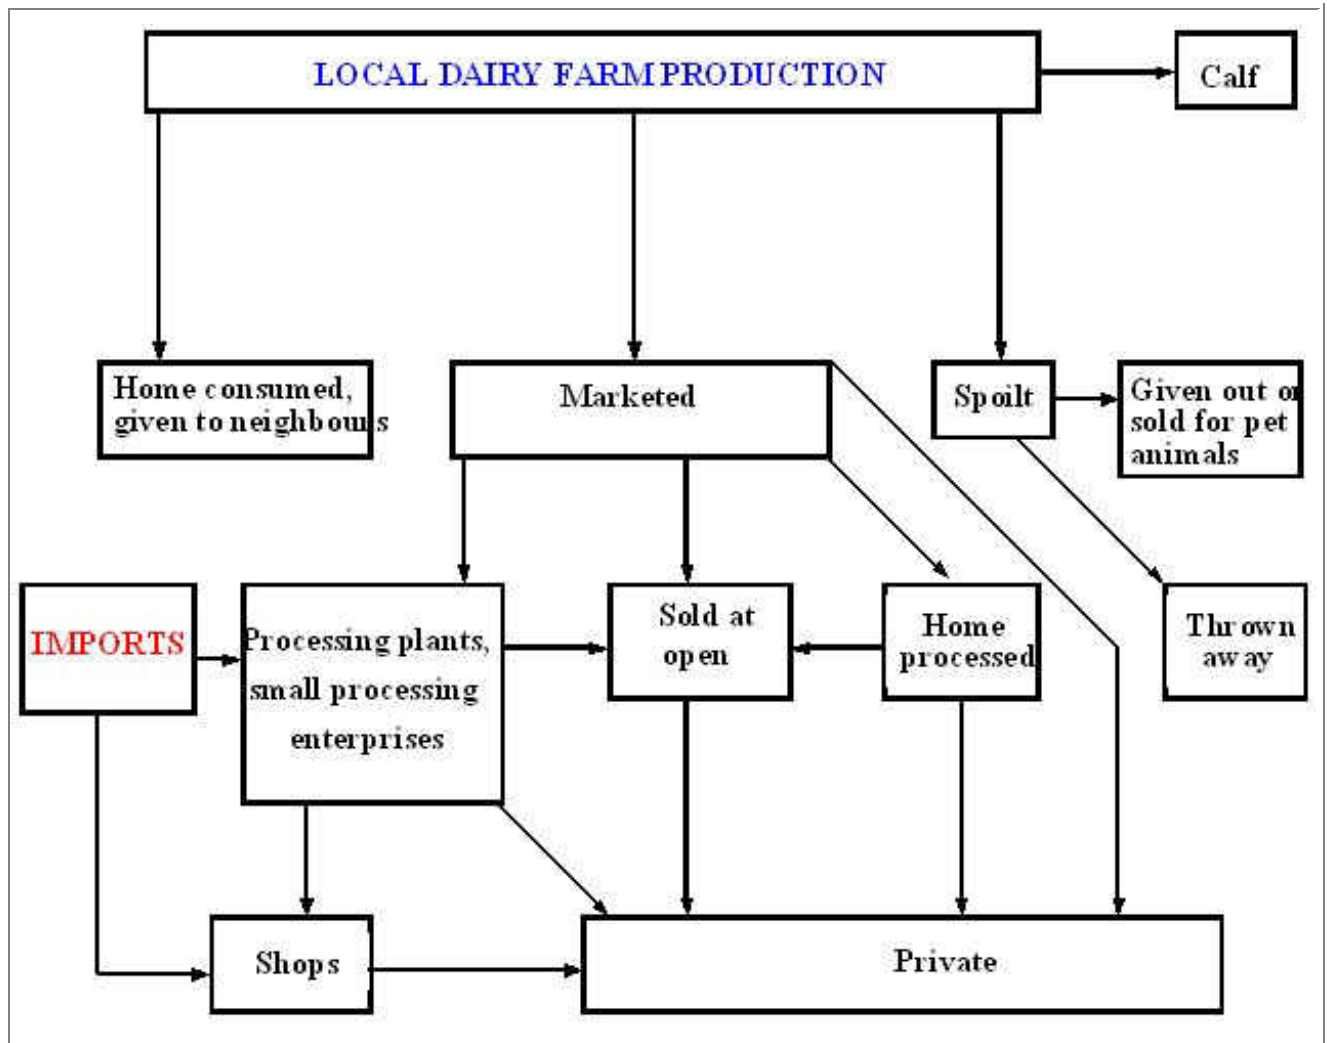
LOCAL DAIRY FARM PRODUCTION

Calf

Home consumed, given to neighbours

Marketed

Spoilt

Given out or sold for pet animals

IMPORTS

Processing plants, small processing enterprises

Sold at open

Home processed

Thrown away

Shops

Private